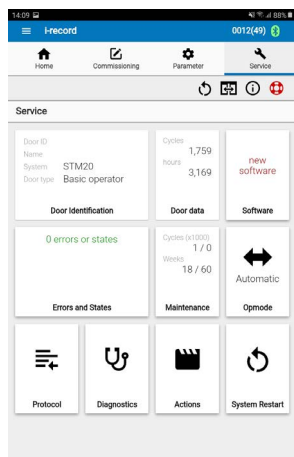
14:09
88%

i-record
0012(49)

Home
Commissioning
Parameter
Service

Service

Door ID
Name
System STM20
Door type Basic operator

Door Identification

Cycles 1,759
hours 3,169

Door data

new software

Software

0 errors or states

Errors and States

Cycles (x1000) 1 / 0
Weeks 18 / 60

Maintenance

Automatic

Opmode

Protocol

Diagnostics

Actions

System Restart